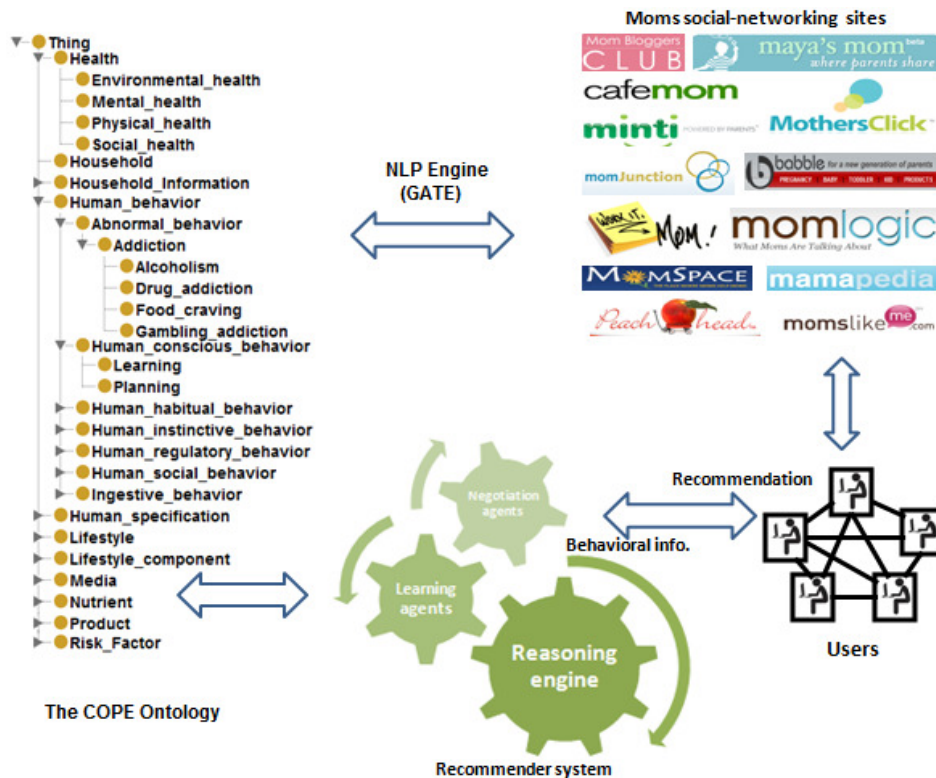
Thing
Health
Environmental_health
Mental_health
Physical_health
Social_health
Household
Household_Information
Human_behavior
Abnormal_behavior
Addiction
Alcoholism
Drug_addiction
Food_craving
Gambling_addiction
Human_conscious_behavior
Learning
Planning
Human_habitual_behavior
Human_instinctive_behavior
Human_regulatory_behavior
Human_social_behavior
Ingestive_behavior
Human_specification
Lifestyle
Lifestyle_component
Media
Nutrient
Product
Risk_Factor

The COPE Ontology

NLP Engine (GATE)

Moms social-networking sites

Mom Bloggers CLUB
maya's mom beta where parents share
cafemom
minti POWERED BY PARENTS
MothersClick
momJunction
babble for a new generation of parents PREGNANCY BABY TODDLER KID PRODUCTS
WORK IT, MOM!
momlogic What Moms Are Talking About
MOMSPACE
mamapedia
Peach head
momslikeme.com

Recommendation
Behavioral info.
Users

Negotiation agents
Learning agents
Reasoning engine

Recommender system